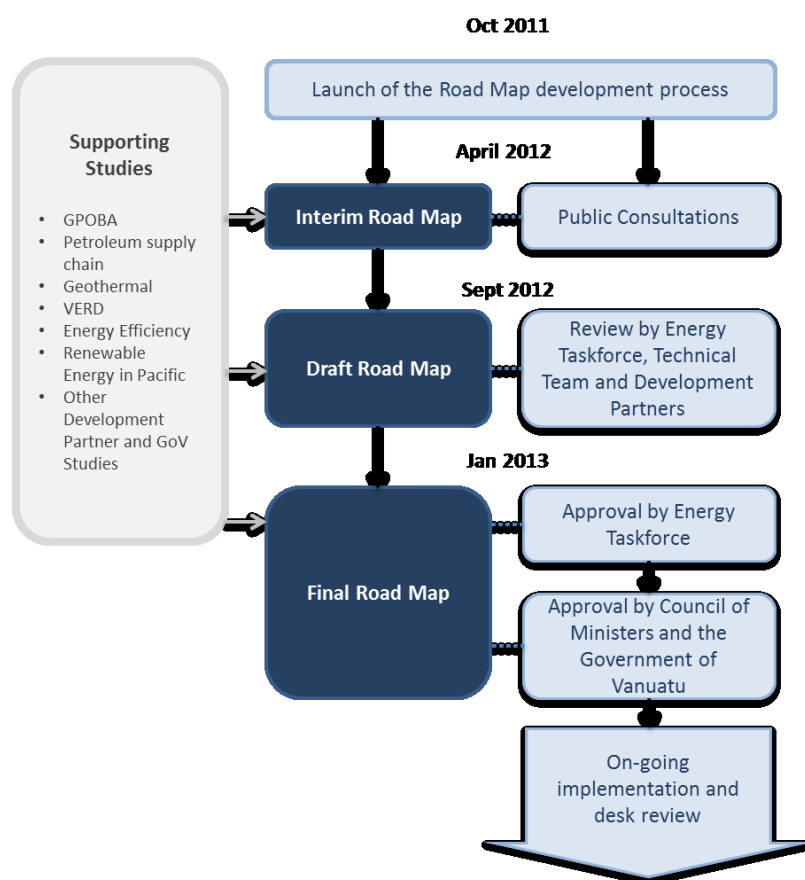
Oct 2011

Launch of the Road Map development process

Supporting Studies

- GPOBA
- Petroleum supply chain
- Geothermal
- VERD
- Energy Efficiency
- Renewable Energy in Pacific
- Other Development Partner and GoV Studies

April 2012

Interim Road Map

Public Consultations

Sept 2012

Draft Road Map

Review by Energy Taskforce, Technical Team and Development Partners

Jan 2013

Final Road Map

Approval by Energy Taskforce

Approval by Council of Ministers and the Government of Vanuatu

On-going implementation and desk review